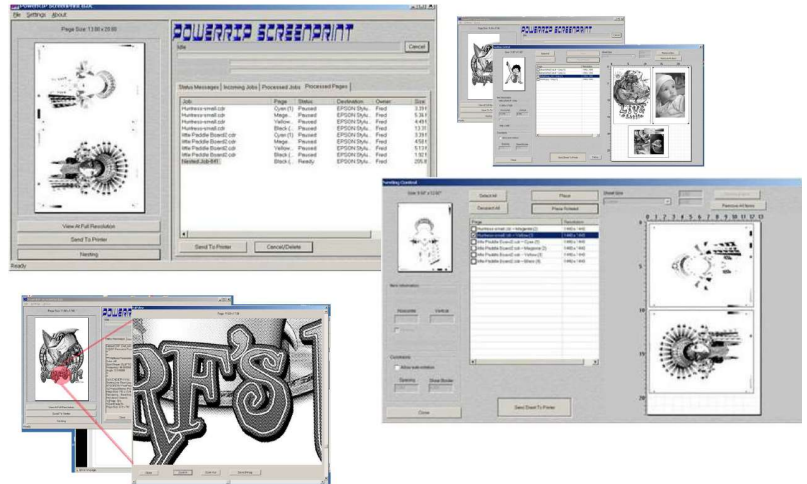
File Settings About

Page Size: 13.00 x 20.00

POWERRIP SCREENPRINT

Idle

Cancel

Status Messages | Incoming Jobs | Processed Jobs | Processed Pages

| Job | Page | Status | Destination | Owner | Size |
|---|---|---|---|---|---|
| Huntress-small.cdr | Cyan (1) | Paused | EPSON Stylu... | Fred | 3.39 |
| Huntress-small.cdr | Mage... | Paused | EPSON Stylu... | Fred | 5.36 |
| Huntress-small.cdr | Yellow... | Paused | EPSON Stylu... | Fred | 4.45 |
| Huntress-small.cdr | Black (... | Paused | EPSON Stylu... | Fred | 13.31 |
| little Paddle Board2.cdr | Cyan (... | Paused | EPSON Stylu... | Fred | 3.39 |
| little Paddle Board2.cdr | Mage... | Paused | EPSON Stylu... | Fred | 4.58 |
| little Paddle Board2.cdr | Yellow... | Paused | EPSON Stylu... | Fred | 5.13 |
| little Paddle Board2.cdr | Black (... | Paused | EPSON Stylu... | Fred | 1.92 |
| Nested Job 001 | Black (... | Ready | EPSON Stylu... | Fred | 205.8 |

View At Full Resolution

Send To Printer

Nesting

Send To Printer

Cancel/Delete

Ready

POWERRIP SCREENPRINT

Nesting Control

Size: 9.50" x 12.00"

Select All

Deselect All

Place

Place Rotated

Sheet Size

Remove All Items

| Page | Resolution |
|---|---|
| Huntress-small.cdr - Magenta (2) | 1440 x 1440 |
| Huntress-small.cdr - Yellow (3) | 1440 x 1440 |
| little Paddle Board2.cdr - Cyan (1) | 1440 x 1440 |
| little Paddle Board2.cdr - Magenta (2) | 1440 x 1440 |
| little Paddle Board2.cdr - Yellow (3) | 1440 x 1440 |
| little Paddle Board2.cdr - Black (4) | 1440 x 1440 |

Item Information

Horizontal

Vertical

Constraints

Allow auto rotation

Spacing

Show Border

Close

Send Sheet To Printer

0 1 2 3 4 5 6 7 8 9 10 11 12 13

5

10

15

20

POWERRIP

Page Size: 13.00 x 20.00

RF'S